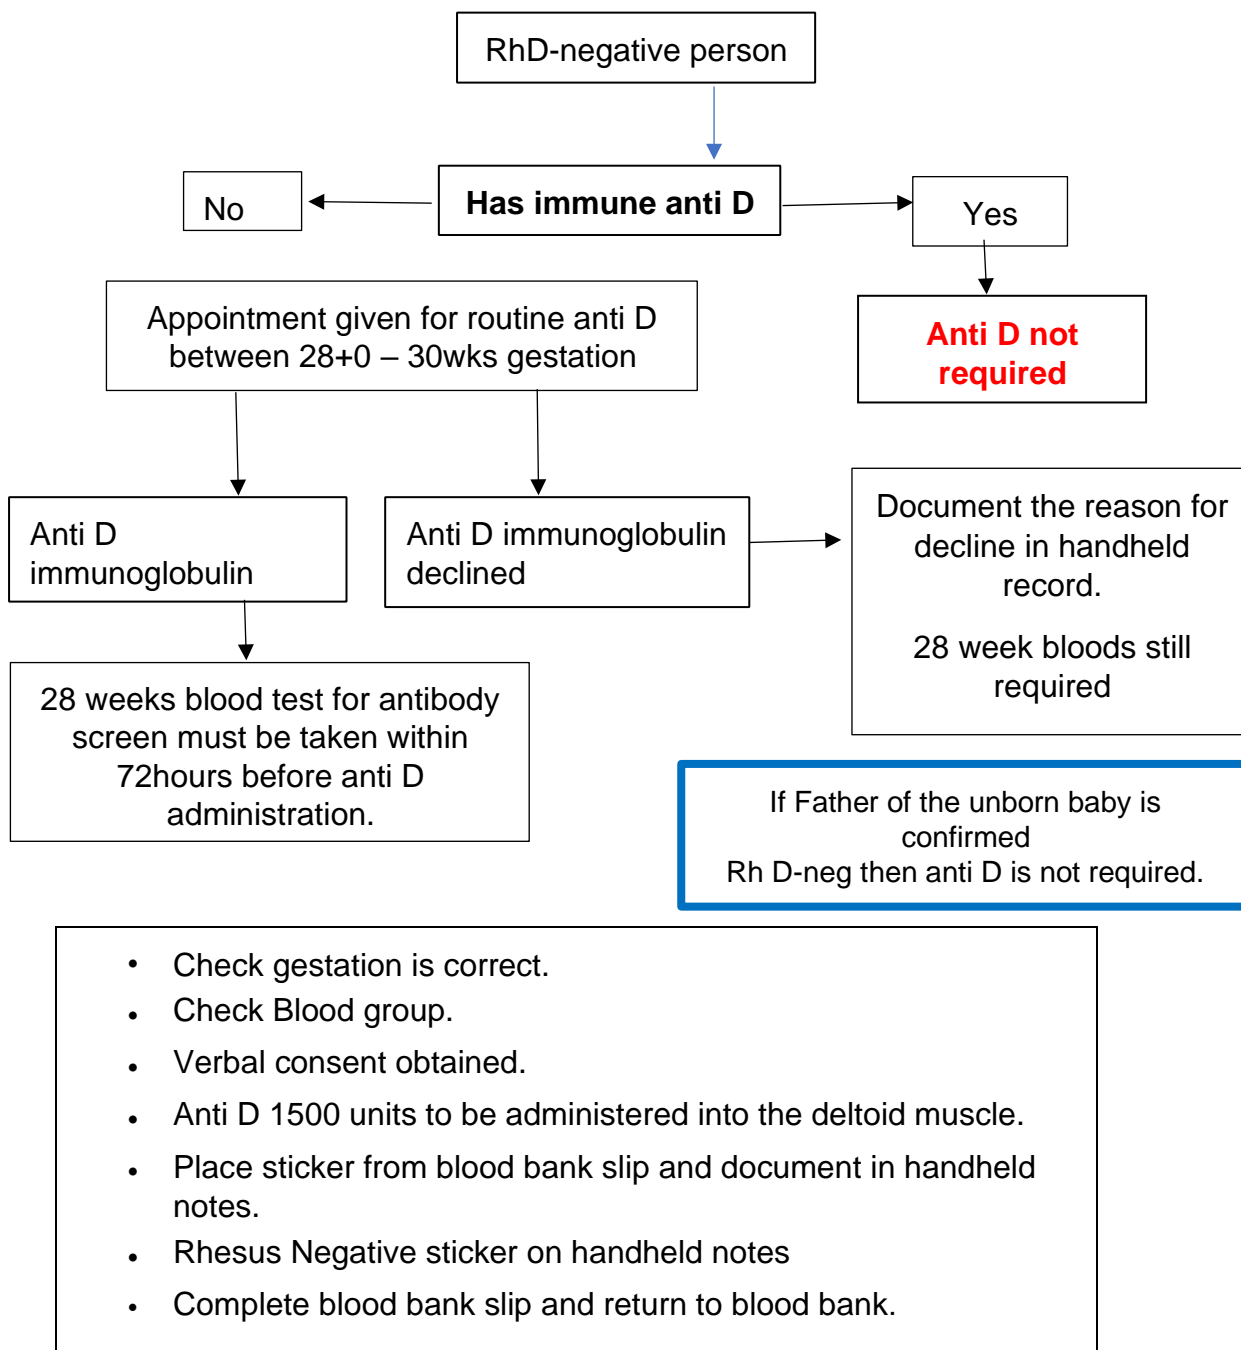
RhD-negative person

Has immune anti D

No

Yes

Anti D not required

Appointment given for routine anti D between 28+0 – 30wks gestation

Anti D immunoglobulin

Anti D immunoglobulin declined

Document the reason for decline in handheld record.

28 week bloods still required

28 weeks blood test for antibody screen must be taken within 72hours before anti D administration.

If Father of the unborn baby is confirmed
Rh D-neg then anti D is not required.

- Check gestation is correct.
- Check Blood group.
- Verbal consent obtained.
- Anti D 1500 units to be administered into the deltoid muscle.
- Place sticker from blood bank slip and document in handheld notes.
- Rhesus Negative sticker on handheld notes
- Complete blood bank slip and return to blood bank.